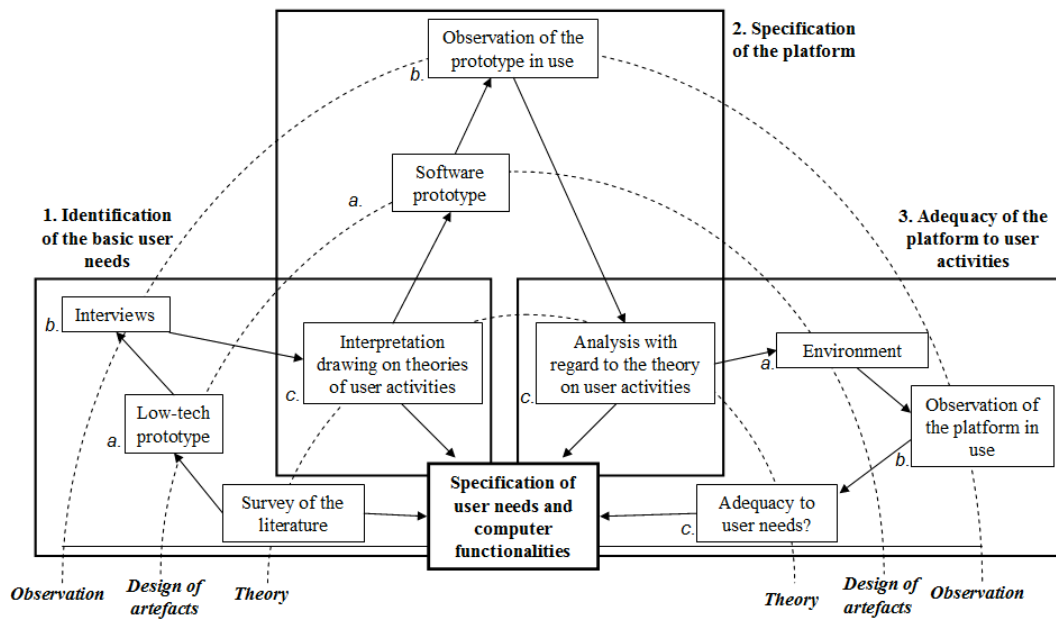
2. Specification of the platform

Observation of the prototype in use

b.

Software prototype

a.

1. Identification of the basic user needs

3. Adequacy of the platform to user activities

b. Interviews

Interpretation drawing on theories of user activities

c.

Analysis with regard to the theory on user activities

c.

Environment

a.

a.

Low-tech prototype

Observation of the platform in use

b.

Specification of user needs and computer functionalities

Survey of the literature

Adequacy to user needs?

c.

Observation

Design of artefacts

Theory

Theory

Design of artefacts

Observation